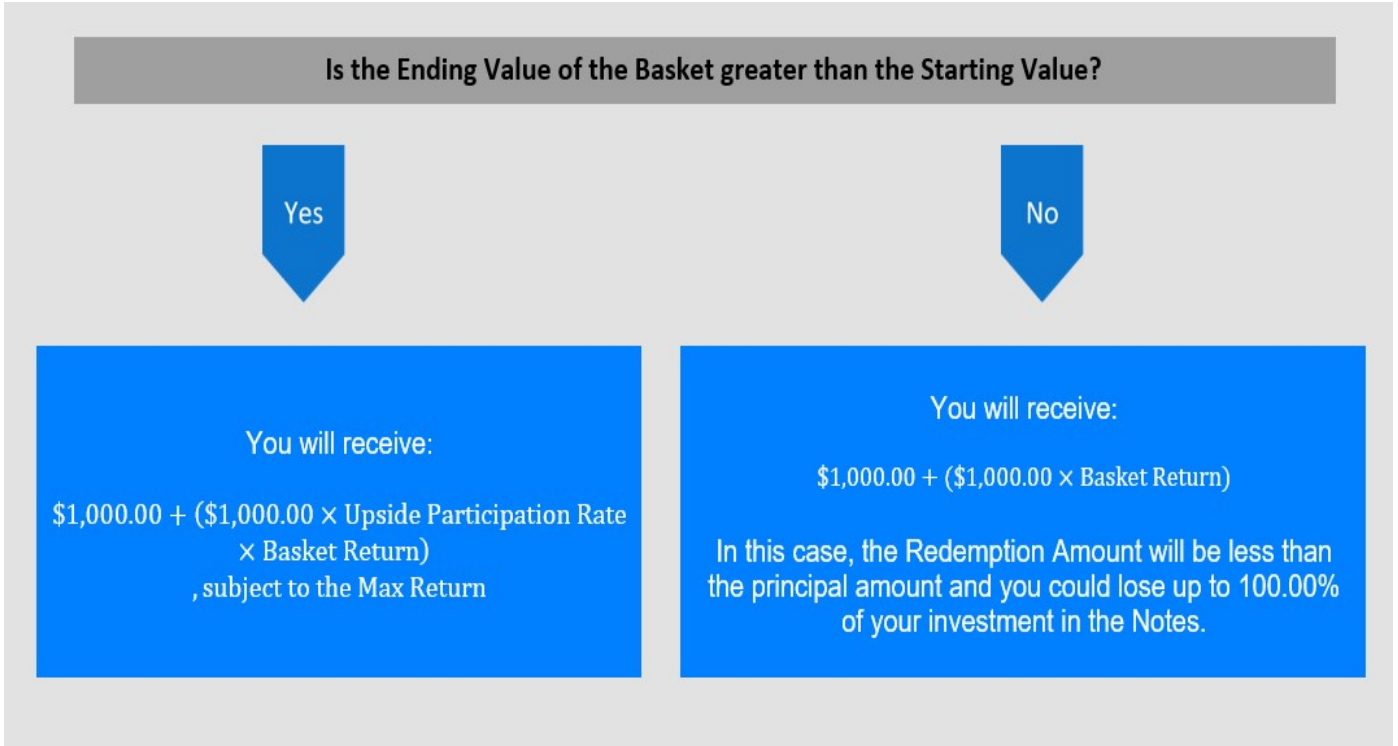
Is the Ending Value of the Basket greater than the Starting Value?

Yes

No

You will receive:

$\$1{,}000.00 + (\$1{,}000.00 \times \text{Upside Participation Rate} \times \text{Basket Return})$
, subject to the Max Return

You will receive:

$\$1{,}000.00 + (\$1{,}000.00 \times \text{Basket Return})$

In this case, the Redemption Amount will be less than the principal amount and you could lose up to 100.00% of your investment in the Notes.